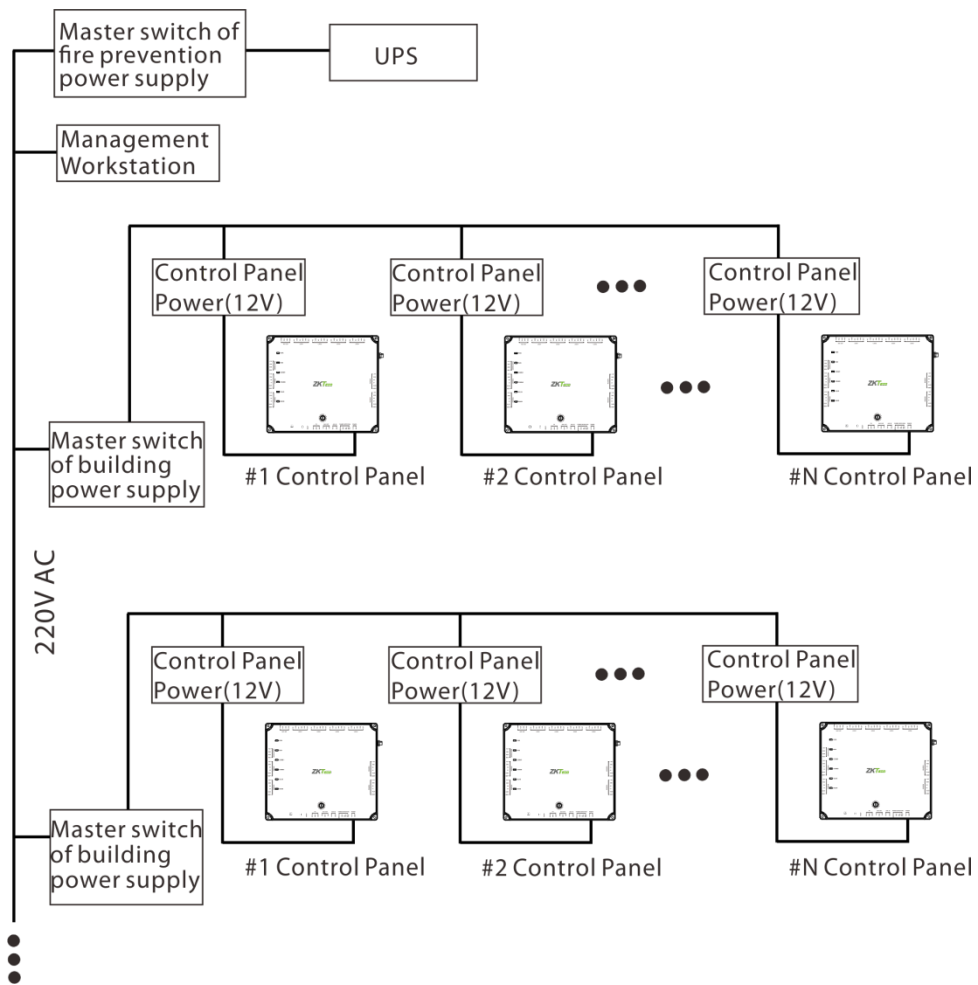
Master switch of fire prevention power supply

UPS

Management Workstation

Control Panel Power(12V)

Control Panel Power(12V)

Control Panel Power(12V)

ZKTeco

ZKTeco

ZKTeco

Master switch of building power supply

#1 Control Panel

#2 Control Panel

#N Control Panel

220V AC

Control Panel Power(12V)

Control Panel Power(12V)

Control Panel Power(12V)

ZKTeco

ZKTeco

ZKTeco

Master switch of building power supply

#1 Control Panel

#2 Control Panel

#N Control Panel